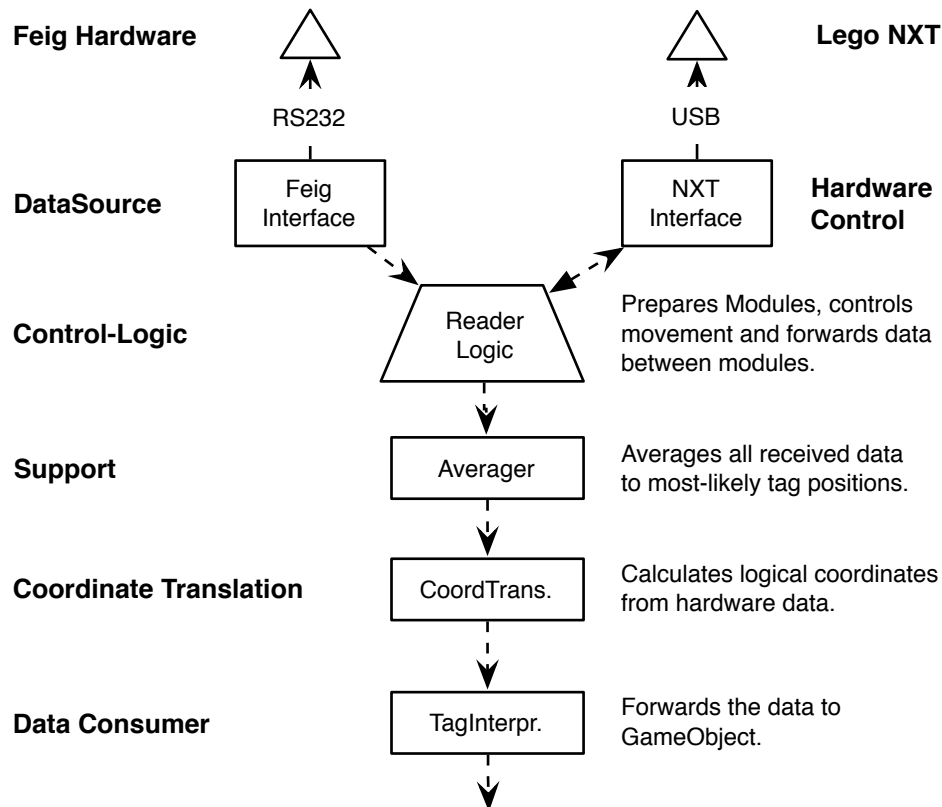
Feig Hardware

Lego NXT

RS232

USB

DataSource

Feig Interface

NXT Interface

Hardware Control

Control-Logic

Reader Logic

Prepares Modules, controls movement and forwards data between modules.

Support

Averager

Averages all received data to most-likely tag positions.

Coordinate Translation

CoordTrans.

Calculates logical coordinates from hardware data.

Data Consumer

TagInterpr.

Forwards the data to GameObject.